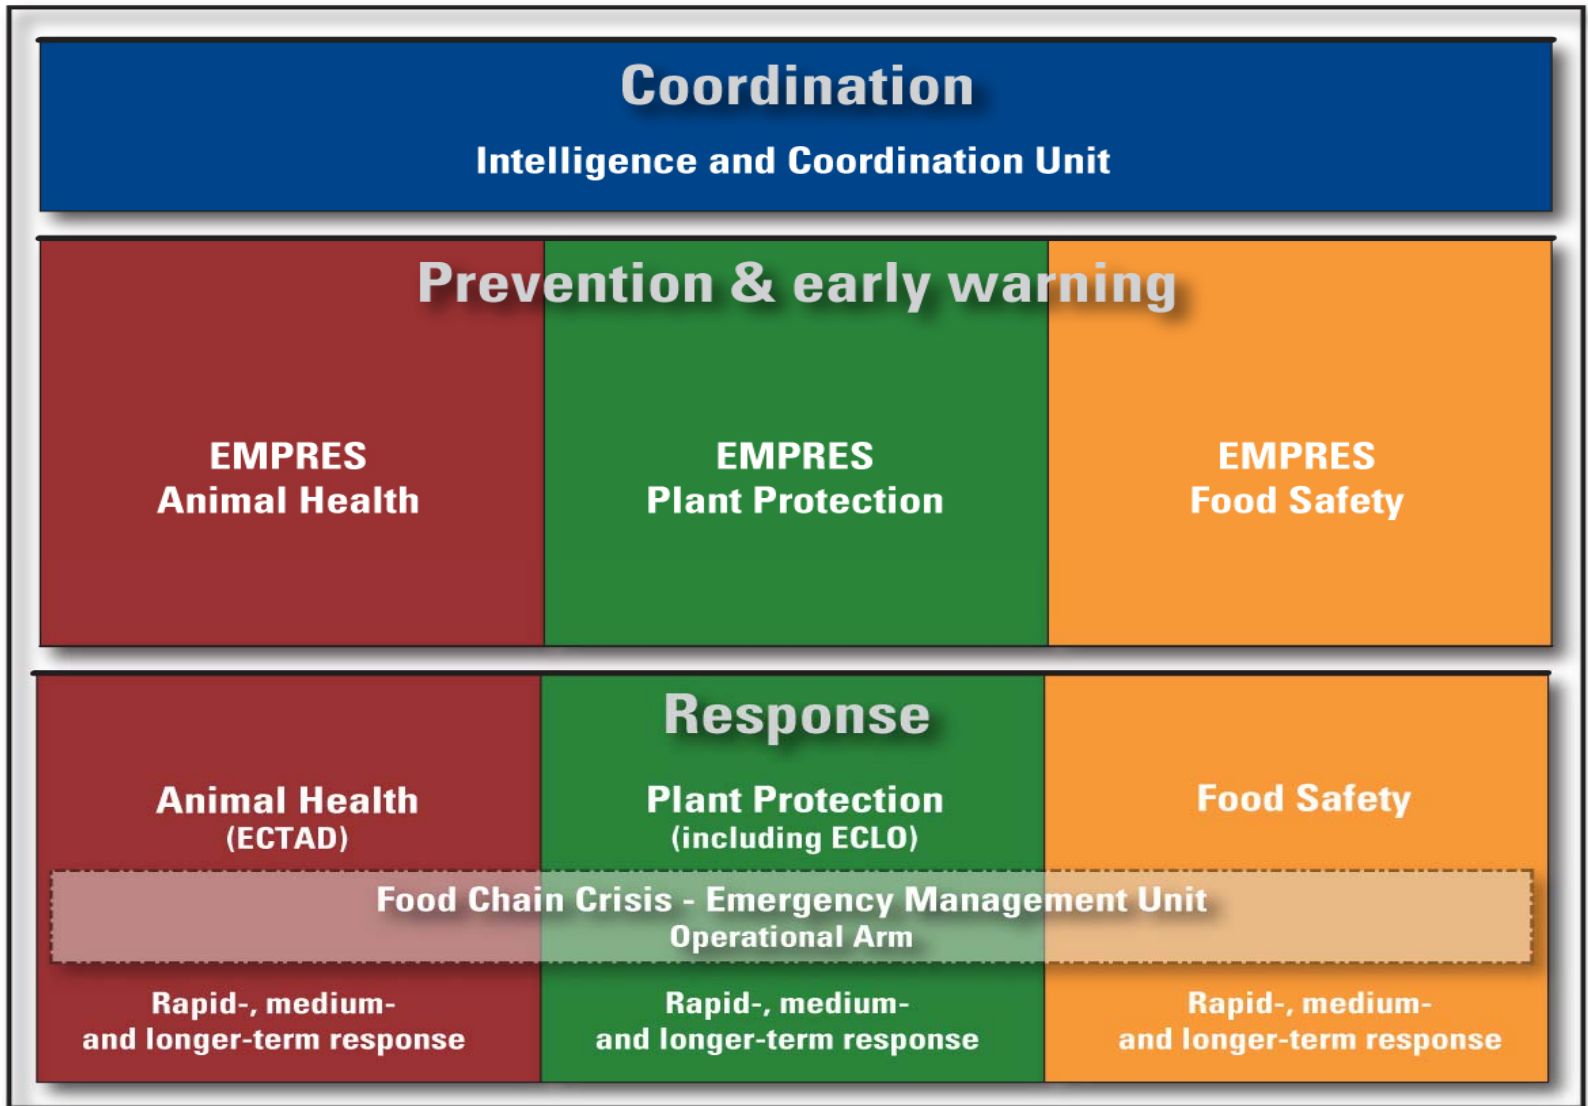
Coordination

Intelligence and Coordination Unit

Prevention & early warning

EMPRES
Animal Health

EMPRES
Plant Protection

EMPRES
Food Safety

Response

Animal Health
(ECTAD)

Plant Protection
(including ECLO)

Food Safety

Food Chain Crisis - Emergency Management Unit
Operational Arm

Rapid-, medium- and longer-term response

Rapid-, medium- and longer-term response

Rapid-, medium- and longer-term response